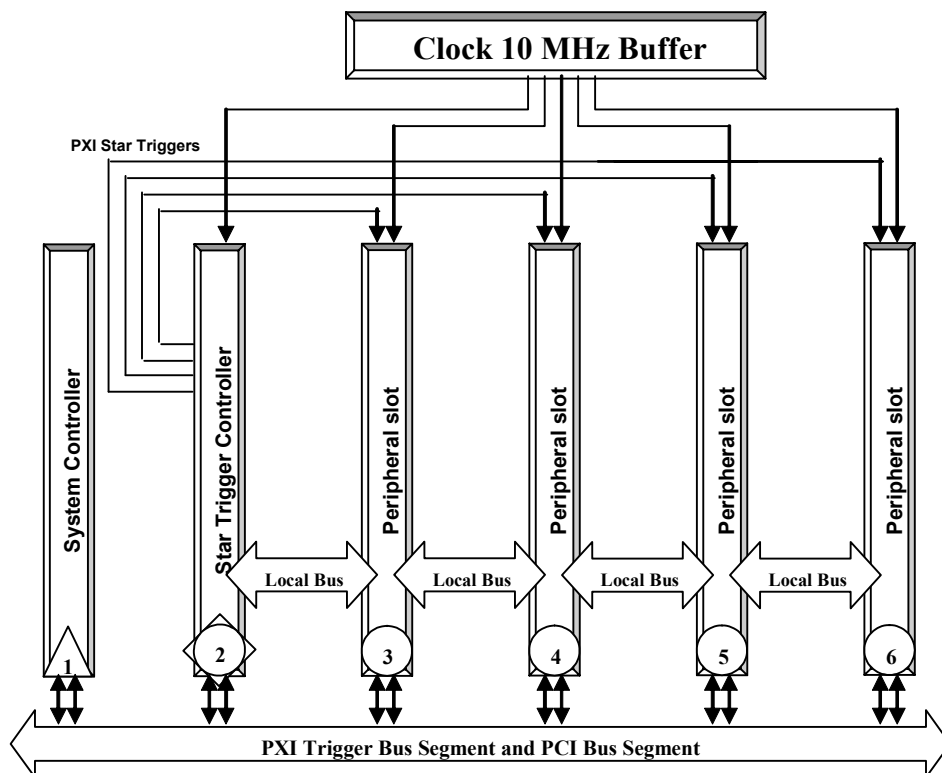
Clock 10 MHz Buffer

PXI Star Triggers

System Controller

Star Trigger Controller

Peripheral slot

Peripheral slot

Peripheral slot

Peripheral slot

Local Bus

Local Bus

Local Bus

Local Bus

1

2

3

4

5

6

PXI Trigger Bus Segment and PCI Bus Segment